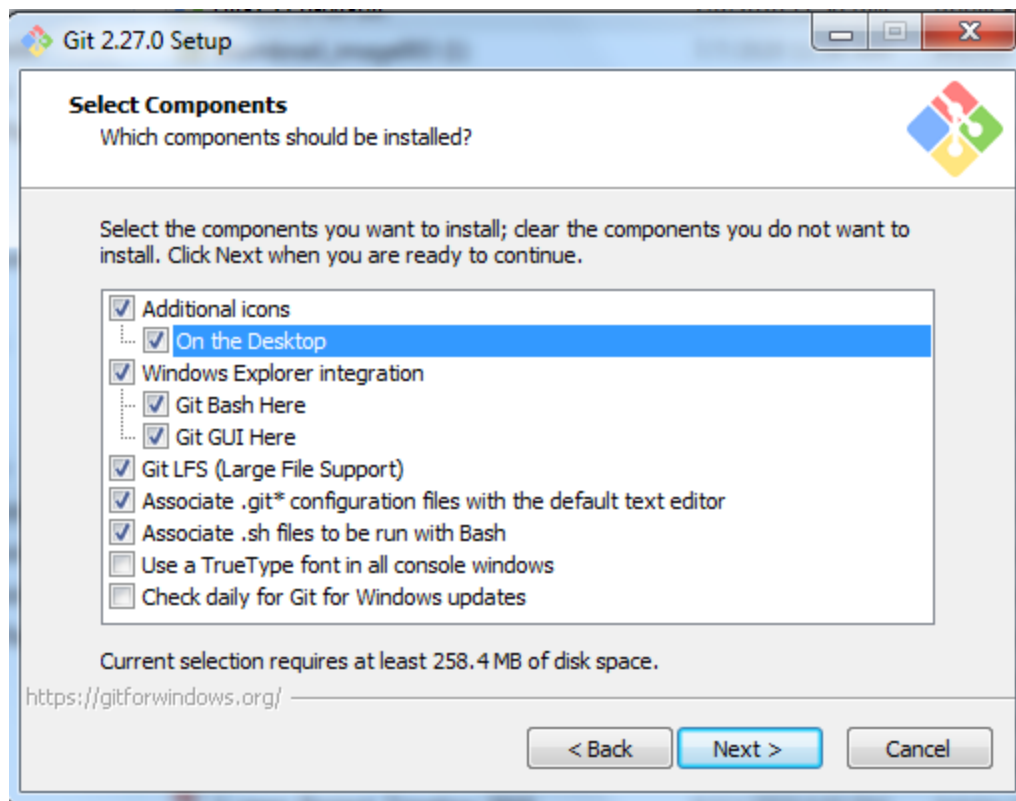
Git 2.27.0 Setup

Select Components
Which components should be installed?

Select the components you want to install; clear the components you do not want to install. Click Next when you are ready to continue.

Additional icons
On the Desktop
Windows Explorer integration
Git Bash Here
Git GUI Here
Git LFS (Large File Support)
Associate .git* configuration files with the default text editor
Associate .sh files to be run with Bash
Use a TrueType font in all console windows
Check daily for Git for Windows updates

Current selection requires at least 258.4 MB of disk space.

https://gitforwindows.org/

< Back
Next >
Cancel